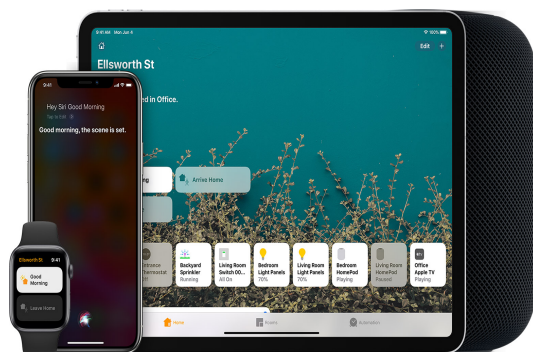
9:41 Mon Jun 8
100%
Edit +
Ellsworth St
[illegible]ed in Office.
Hey Siri Good Morning
Tap to Edit
Good morning, the scene is set.
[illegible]ng
Arrive Home
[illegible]trance Thermostat
Backyard Sprinkler Running
Living Room Switch 00... All On
Bedroom Light Panels 70%
Living Room Light Panels 70%
Bedroom HomePod Playing
Living Room HomePod Paused
Office Apple TV Playing
Home
Rooms
Automation
Ellsworth St
9:41
Good Morning
Leave Home